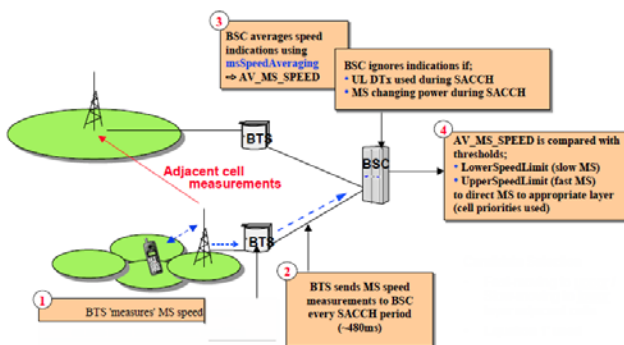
3
BSC averages speed indications using msSpeedAveraging ⇨ AV_MS_SPEED

BSC ignores indications if;
• UL DTx used during SACCH
• MS changing power during SACCH

4
AV_MS_SPEED is compared with thresholds;
• LowerSpeedLimit (slow MS)
• UpperSpeedLimit (fast MS)
to direct MS to appropriate layer (cell priorities used)

BTS

BSC

Adjacent cell measurements

BTS

2
BTS sends MS speed measurements to BSC every SACCH period (~480ms)

1
BTS 'measures' MS speed